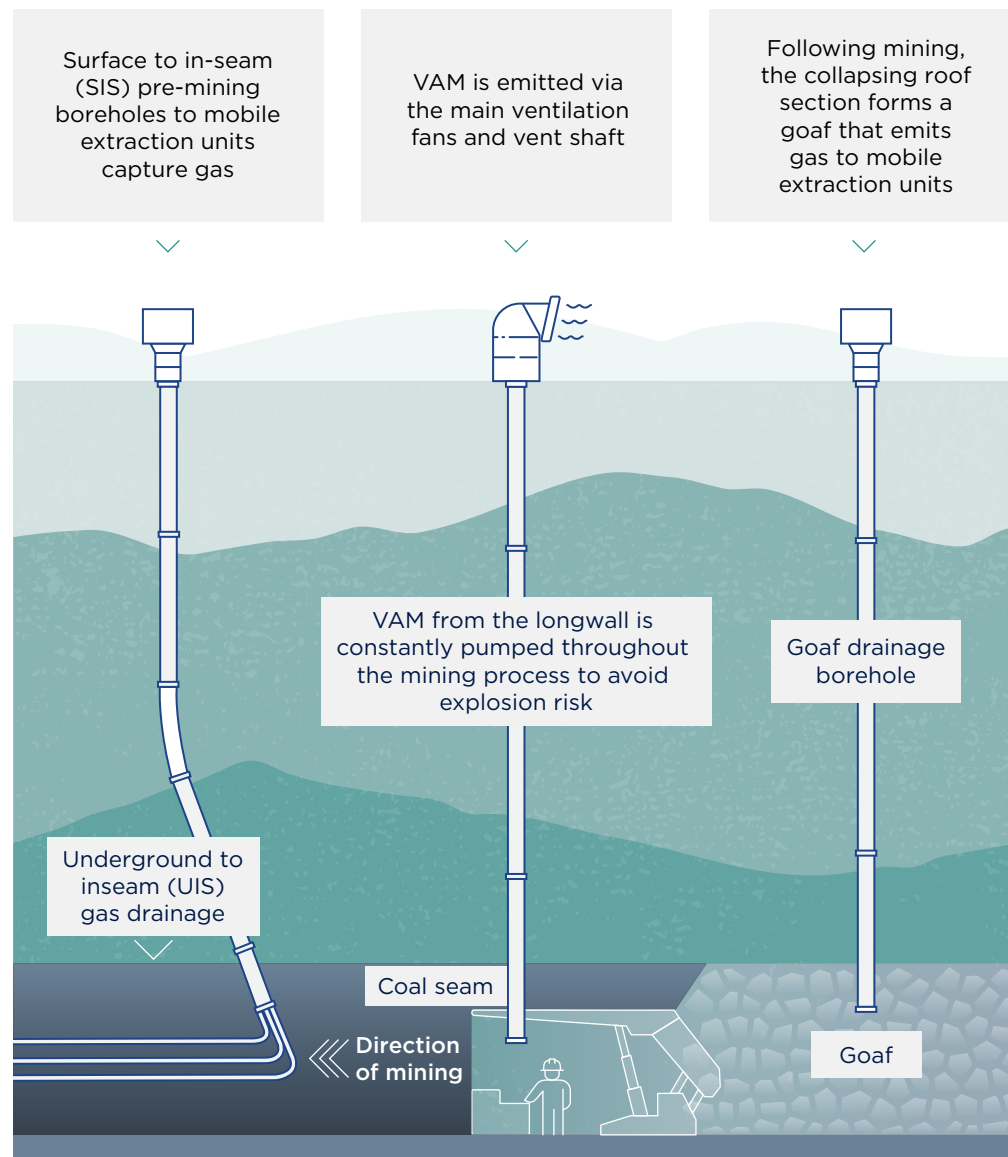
Surface to in-seam (SIS) pre-mining boreholes to mobile extraction units capture gas

VAM is emitted via the main ventilation fans and vent shaft

Following mining, the collapsing roof section forms a goaf that emits gas to mobile extraction units

VAM from the longwall is constantly pumped throughout the mining process to avoid explosion risk

Goaf drainage borehole

Underground to inseam (UIS) gas drainage

Coal seam

Direction of mining

Goaf